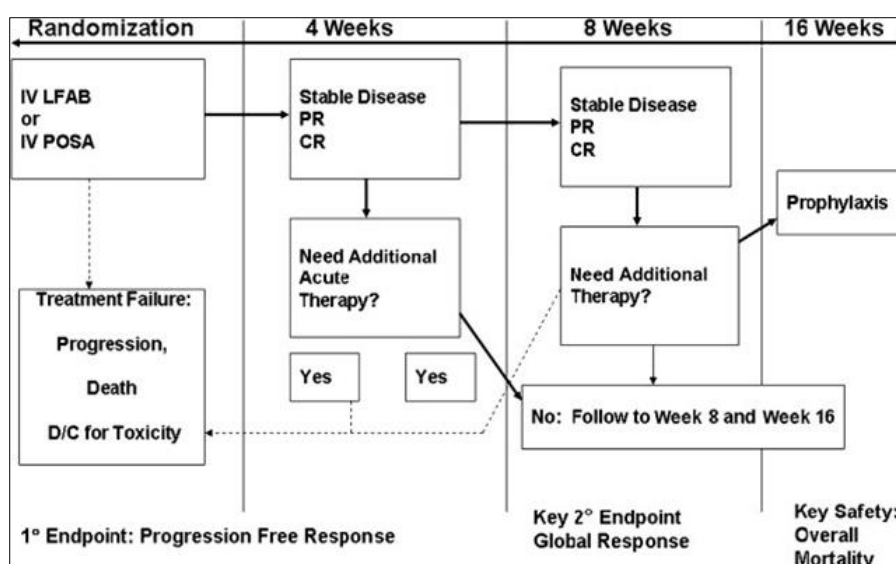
Randomization
4 Weeks
8 Weeks
16 Weeks

IV LFAB
or
IV POSA

Stable Disease
PR
CR

Stable Disease
PR
CR

Prophylaxis

Need Additional Acute Therapy?

Need Additional Therapy?

Treatment Failure:

Progression,

Death

D/C for Toxicity

Yes

Yes

No: Follow to Week 8 and Week 16

1° Endpoint: Progression Free Response

Key 2° Endpoint
Global Response

Key Safety:
Overall
Mortality